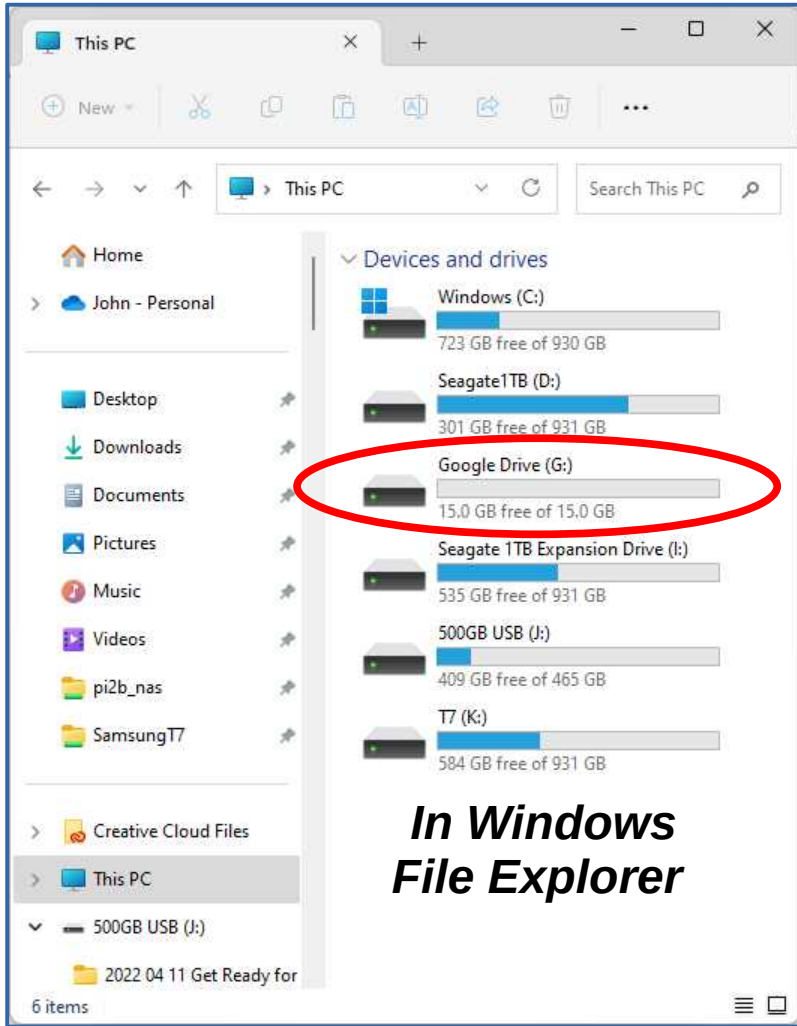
This PC

New

This PC

Search This PC

Home

John - Personal

Desktop

Downloads

Documents

Pictures

Music

Videos

pi2b_nas

SamsungT7

Creative Cloud Files

This PC

500GB USB (J:)

2022 04 11 Get Ready for

6 items

Devices and drives

Windows (C:)

723 GB free of 930 GB

Seagate1TB (D:)

301 GB free of 931 GB

Google Drive (G:)

15.0 GB free of 15.0 GB

Seagate 1TB Expansion Drive (I:)

535 GB free of 931 GB

500GB USB (J:)

409 GB free of 465 GB

T7 (K:)

584 GB free of 931 GB

In Windows File Explorer